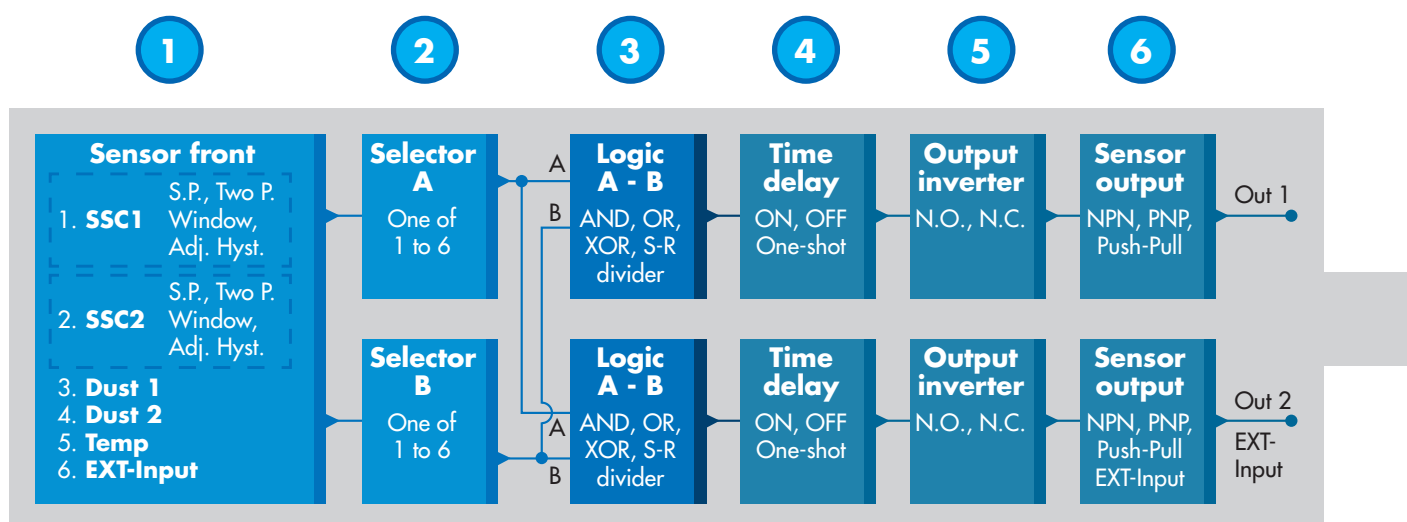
1 2 3 4 5 6

Sensor front

1. SSC1 S.P., Two P. Window, Adj. Hyst.

2. SSC2 S.P., Two P. Window, Adj. Hyst.

3. Dust 1
4. Dust 2
5. Temp
6. EXT-Input

Selector A
One of 1 to 6

Selector B
One of 1 to 6

A
B

Logic A - B
AND, OR, XOR, S-R divider

Time delay
ON, OFF One-shot

Output inverter
N.O., N.C.

Sensor output
NPN, PNP, Push-Pull

Out 1

A
B

Logic A - B
AND, OR, XOR, S-R divider

Time delay
ON, OFF One-shot

Output inverter
N.O., N.C.

Sensor output
NPN, PNP, Push-Pull EXT-Input

Out 2
EXT-Input